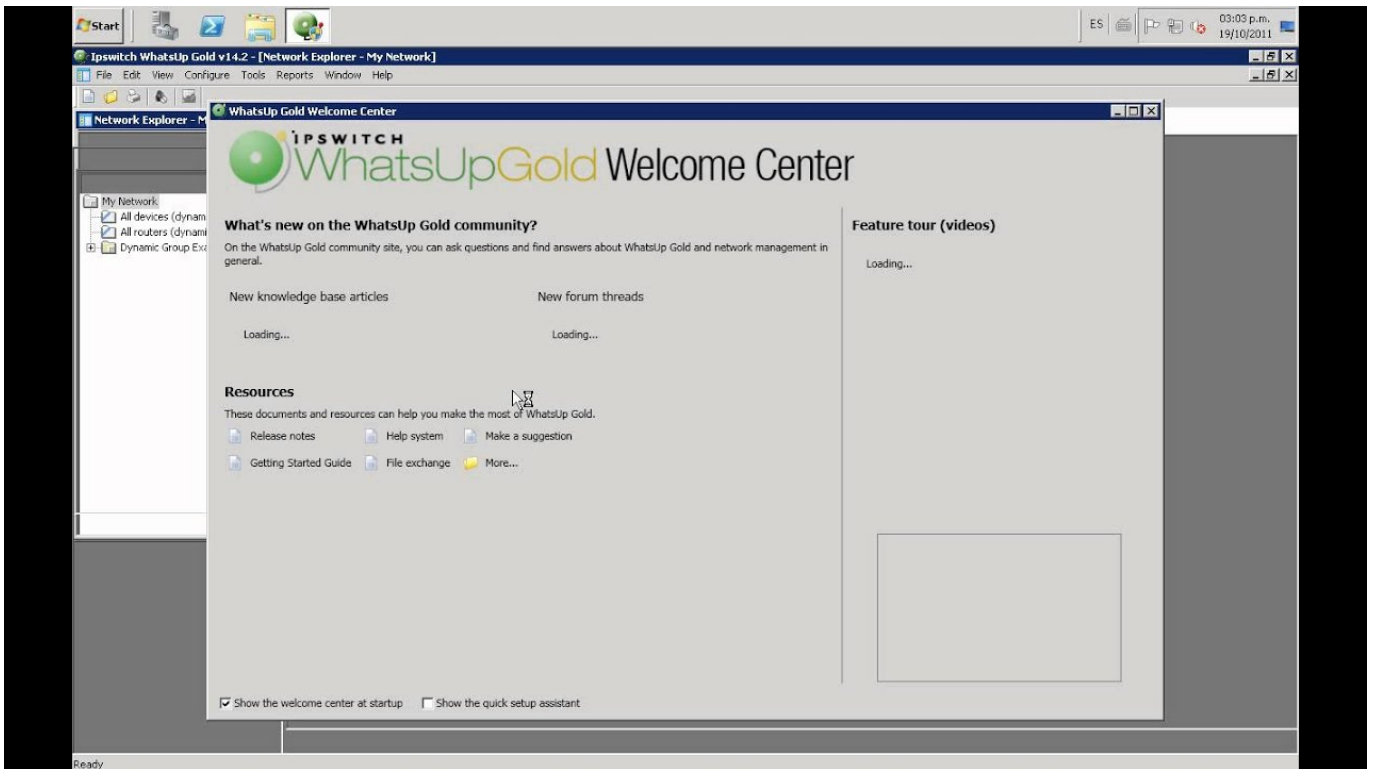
Start

ES 03:03 p.m. 19/10/2011

Ipswitch WhatsUp Gold v14.2 - [Network Explorer - My Network]

File Edit View Configure Tools Reports Window Help

Network Explorer - M

My Network
All devices (dynam
All routers (dynami
Dynamic Group Ex

WhatsUp Gold Welcome Center

IPSWITCH
WhatsUpGold Welcome Center

What's new on the WhatsUp Gold community?

On the WhatsUp Gold community site, you can ask questions and find answers about WhatsUp Gold and network management in general.

New knowledge base articles

Loading...

New forum threads

Loading...

Resources

These documents and resources can help you make the most of WhatsUp Gold.

Release notes
Help system
Make a suggestion
Getting Started Guide
File exchange
More...

Feature tour (videos)

Loading...

Show the welcome center at startup
Show the quick setup assistant

Ready